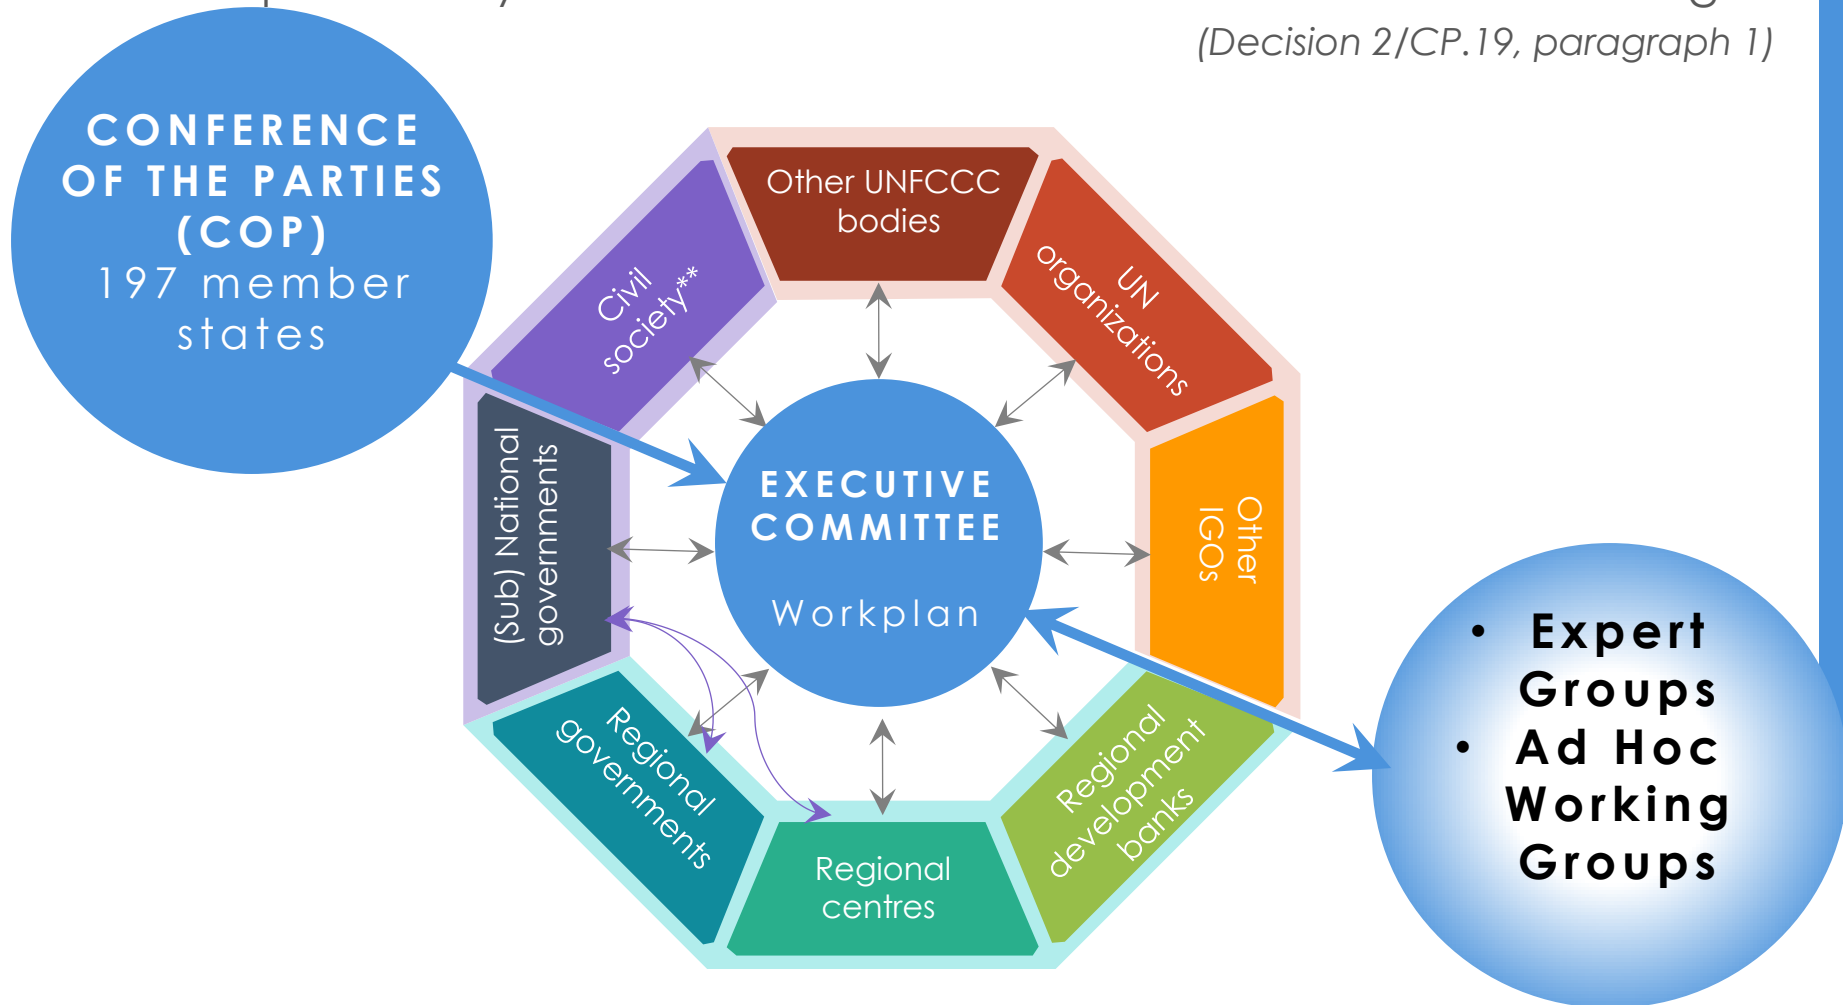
(Decision 2/CP.19, paragraph 1)

CONFERENCE OF THE PARTIES (COP)
197 member states

Other UNFCCC bodies

UN organizations

Other IGOs

Regional development banks

Regional centres

Regional governments

(Sub) National governments

Civil society**

EXECUTIVE COMMITTEE

Workplan

• Expert Groups
• Ad Hoc Working Groups